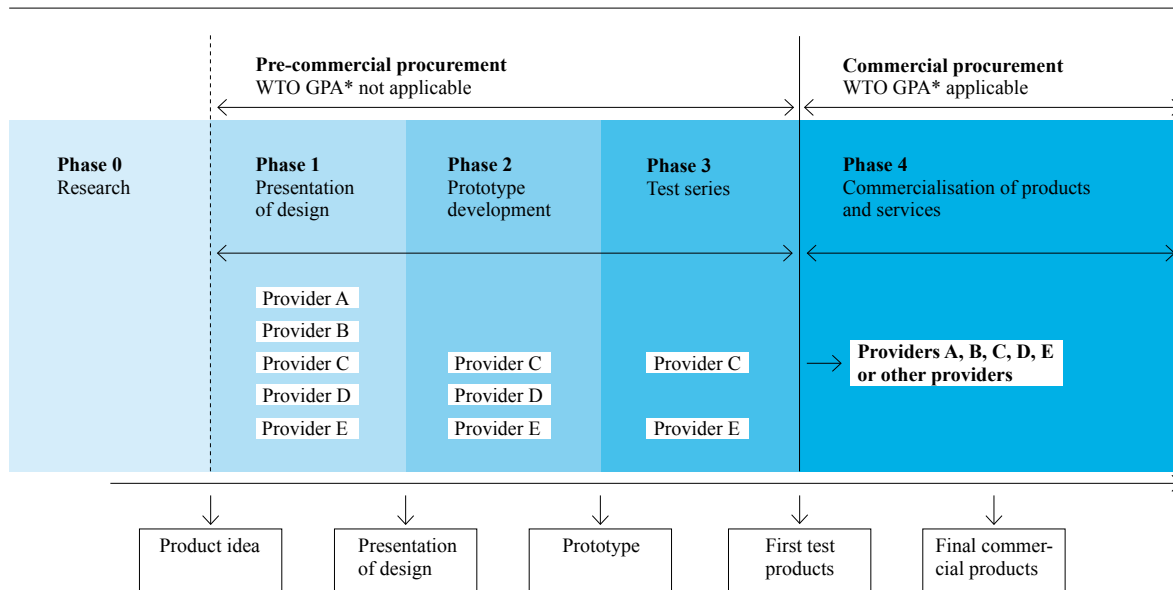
Pre-commercial procurement
WTO GPA* not applicable

Commercial procurement
WTO GPA* applicable

Phase 0
Research

Phase 1
Presentation of design

Phase 2
Prototype development

Phase 3
Test series

Phase 4
Commercialisation of products and services

Provider A
Provider B
Provider C
Provider D
Provider E

Provider C
Provider D
Provider E

Provider C
Provider E

Providers A, B, C, D, E or other providers

Product idea

Presentation of design

Prototype

First test products

Final commercial products